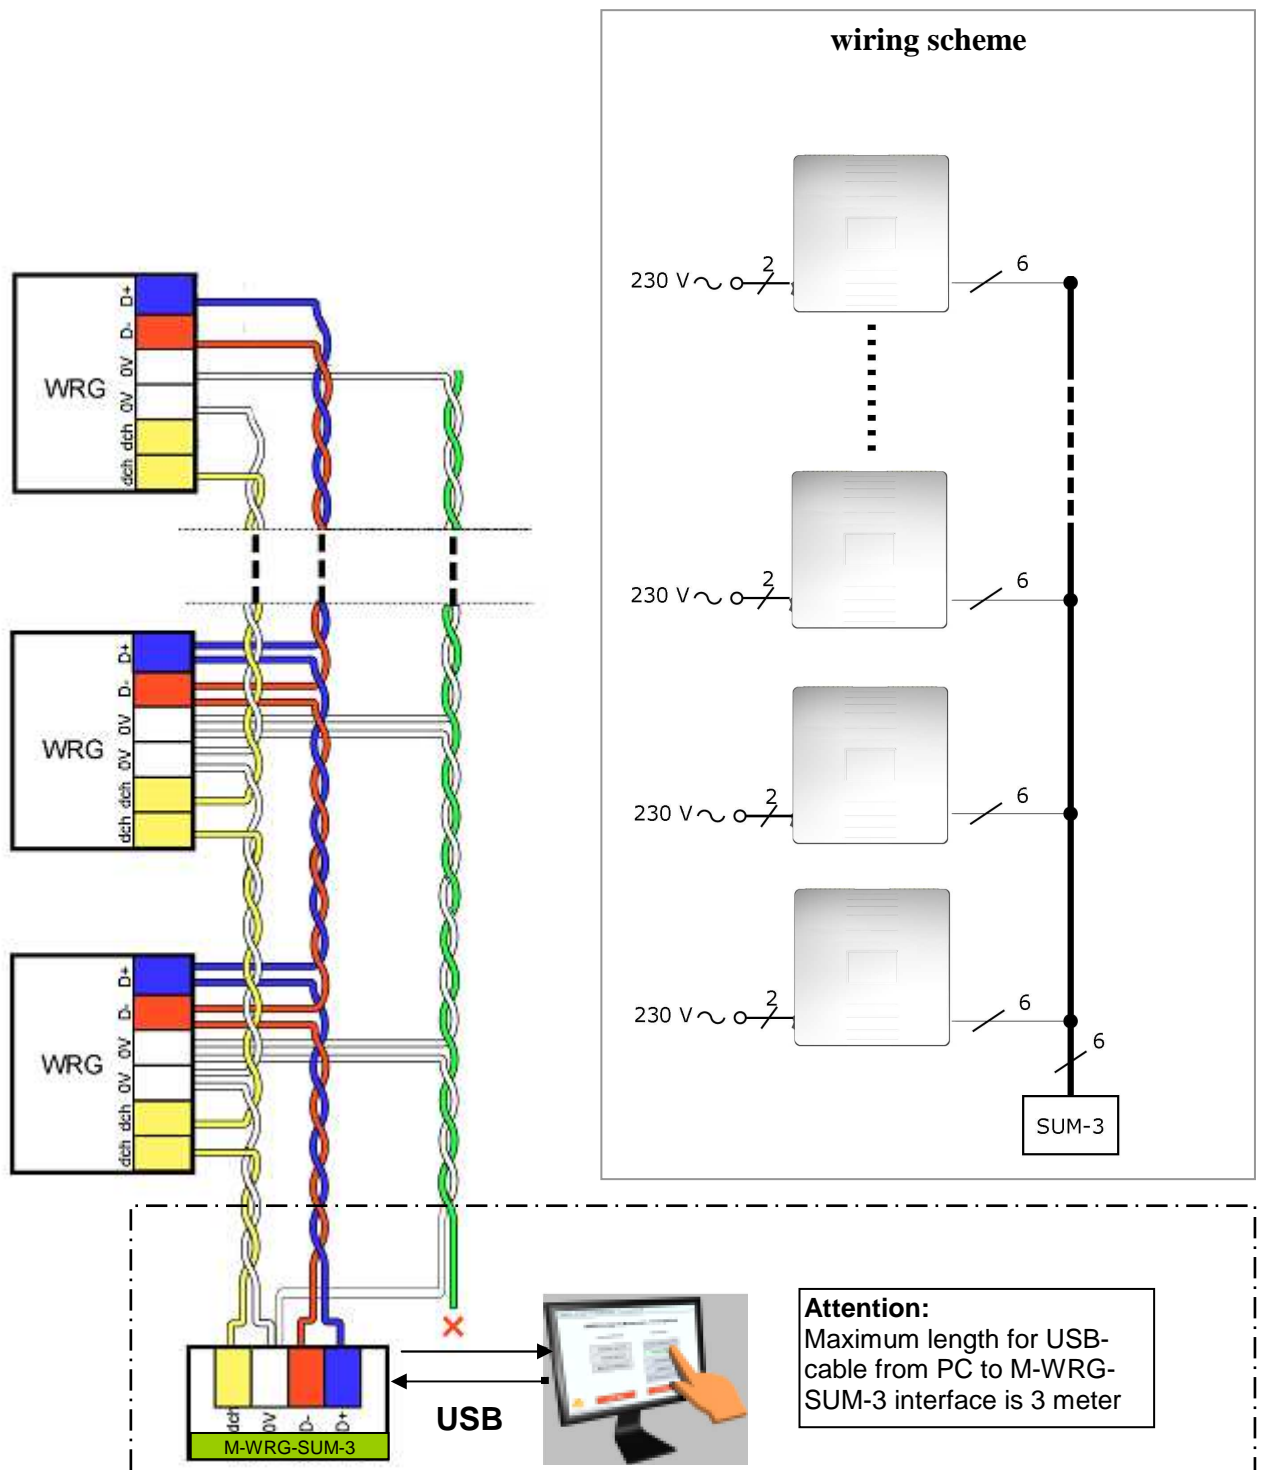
wiring scheme

WRG
D+
D-
0V
0V
dch
dch

WRG
D+
D-
0V
0V
dch
dch

WRG
D+
D-
0V
0V
dch
dch

230 V∿ 2 6
230 V∿ 2 6
230 V∿ 2 6
230 V∿ 2 6
6
SUM-3

dch
0V
D-
D+
M-WRG-SUM-3

USB

Attention:
Maximum length for USB-cable from PC to M-WRG-SUM-3 interface is 3 meter